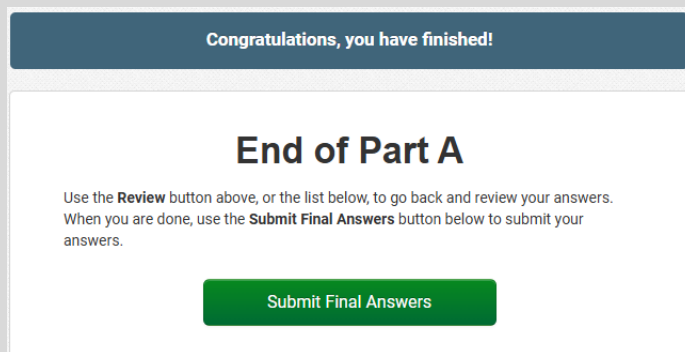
Congratulations, you have finished!

End of Part A

Use the Review button above, or the list below, to go back and review your answers. When you are done, use the Submit Final Answers button below to submit your answers.

Submit Final Answers